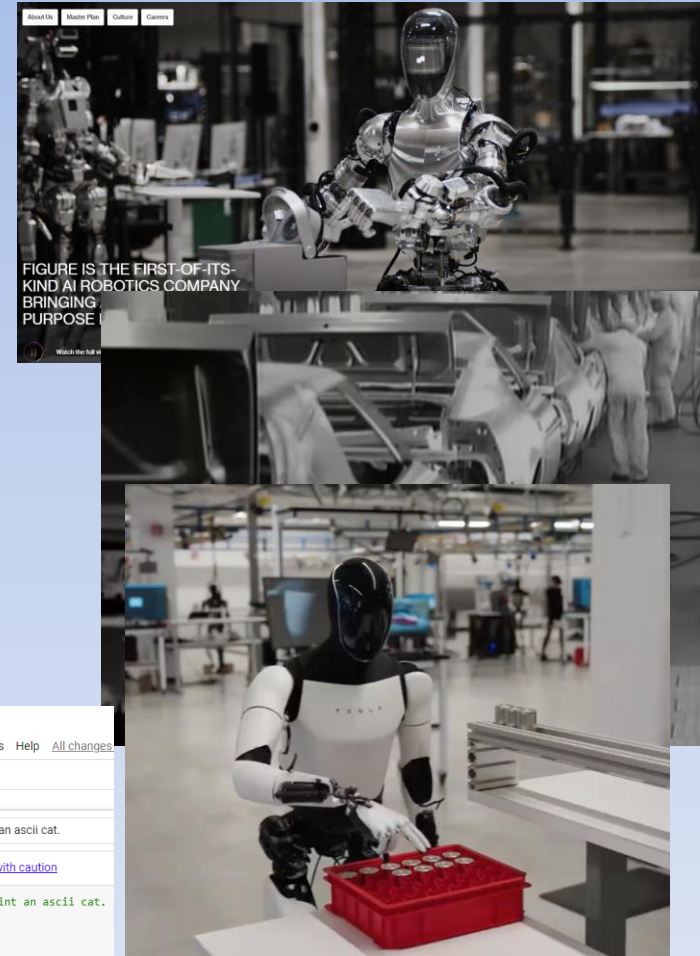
About Us Master Plan Culture Careers

FIGURE IS THE FIRST-OF-ITS-KIND AI ROBOTICS COMPANY BRINGING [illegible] PURPOSE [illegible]

Watch the full v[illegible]

TESLA

s Help All changes

an ascii cat.

with caution

int an ascii cat.